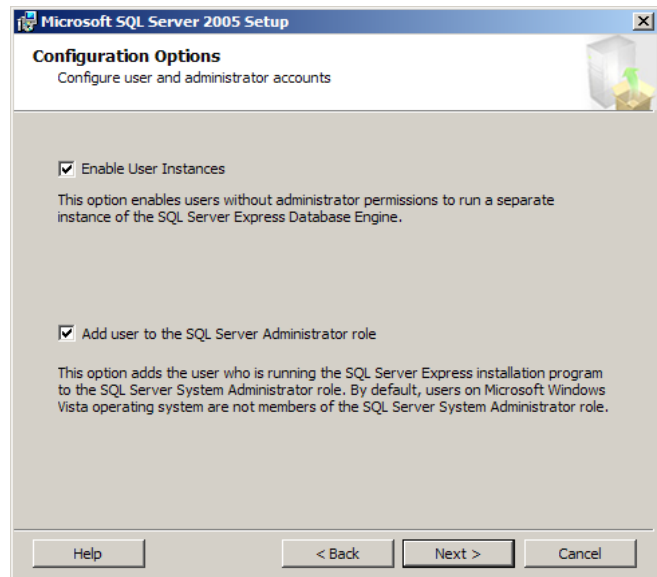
Microsoft SQL Server 2005 Setup

Configuration Options
Configure user and administrator accounts

Enable User Instances

This option enables users without administrator permissions to run a separate instance of the SQL Server Express Database Engine.

Add user to the SQL Server Administrator role

This option adds the user who is running the SQL Server Express installation program to the SQL Server System Administrator role. By default, users on Microsoft Windows Vista operating system are not members of the SQL Server System Administrator role.

Help
< Back
Next >
Cancel